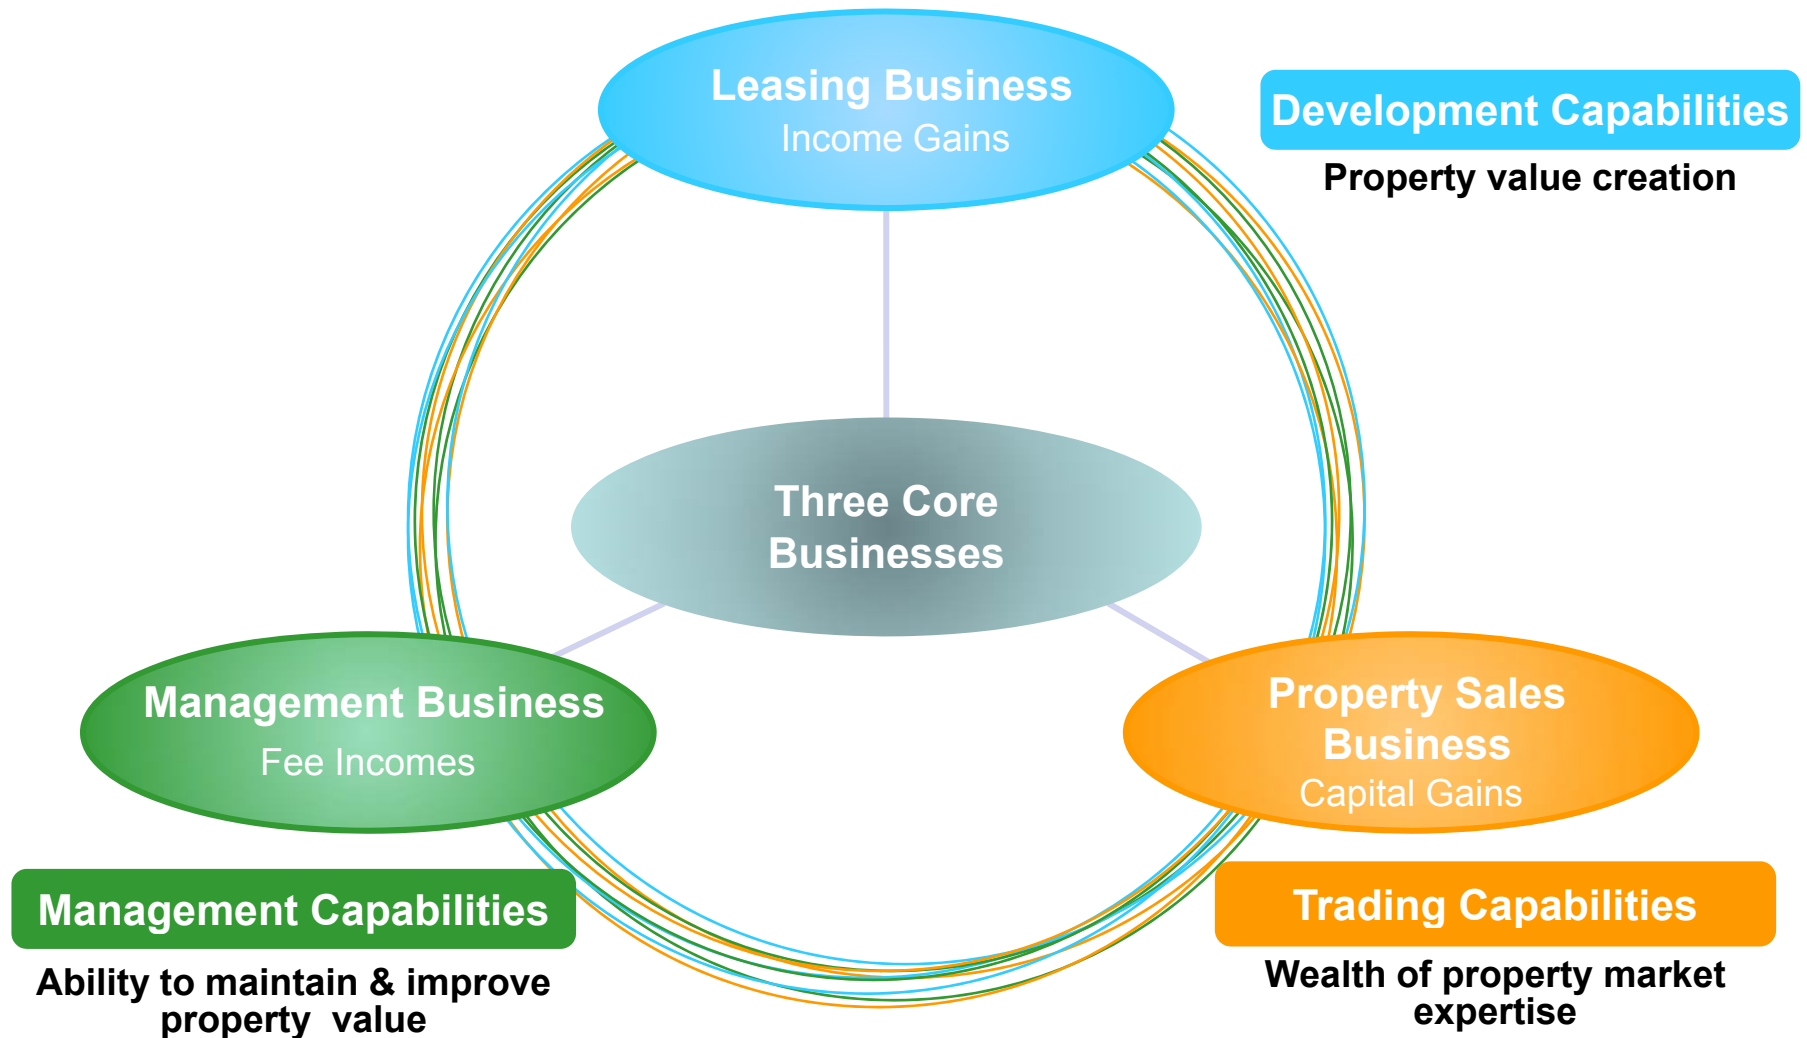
Leasing Business
Income Gains

Development Capabilities
Property value creation

Three Core Businesses

Management Business
Fee Incomes

Property Sales Business
Capital Gains

Management Capabilities
Ability to maintain & improve property value

Trading Capabilities
Wealth of property market expertise